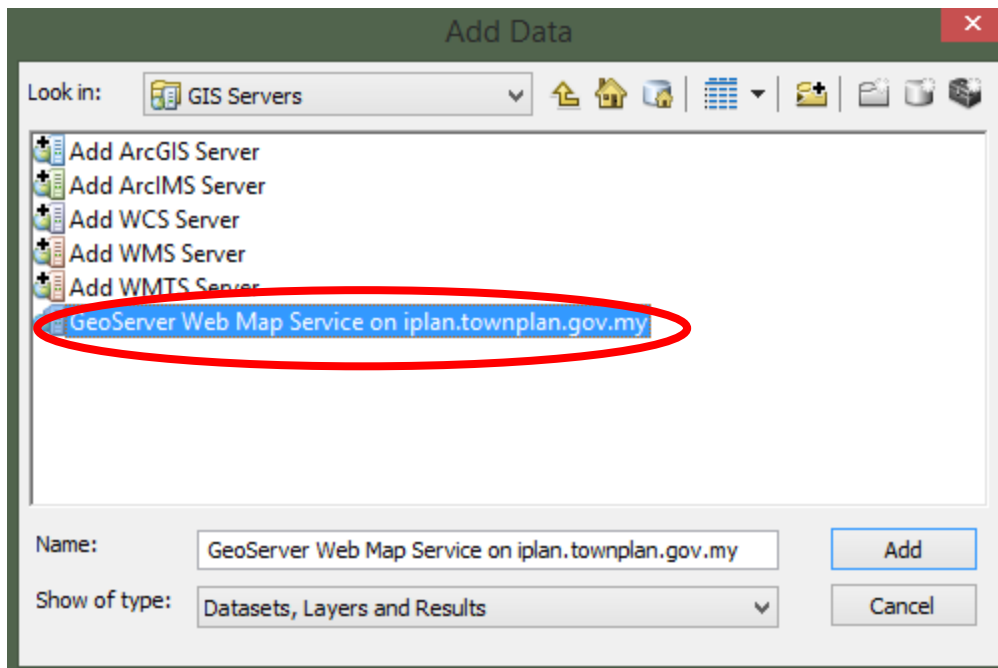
Add Data

Look in: GIS Servers

Add ArcGIS Server
Add ArcIMS Server
Add WCS Server
Add WMS Server
Add WMTS Server
GeoServer Web Map Service on iplan.townplan.gov.my

Name: GeoServer Web Map Service on iplan.townplan.gov.my
Add

Show of type: Datasets, Layers and Results
Cancel